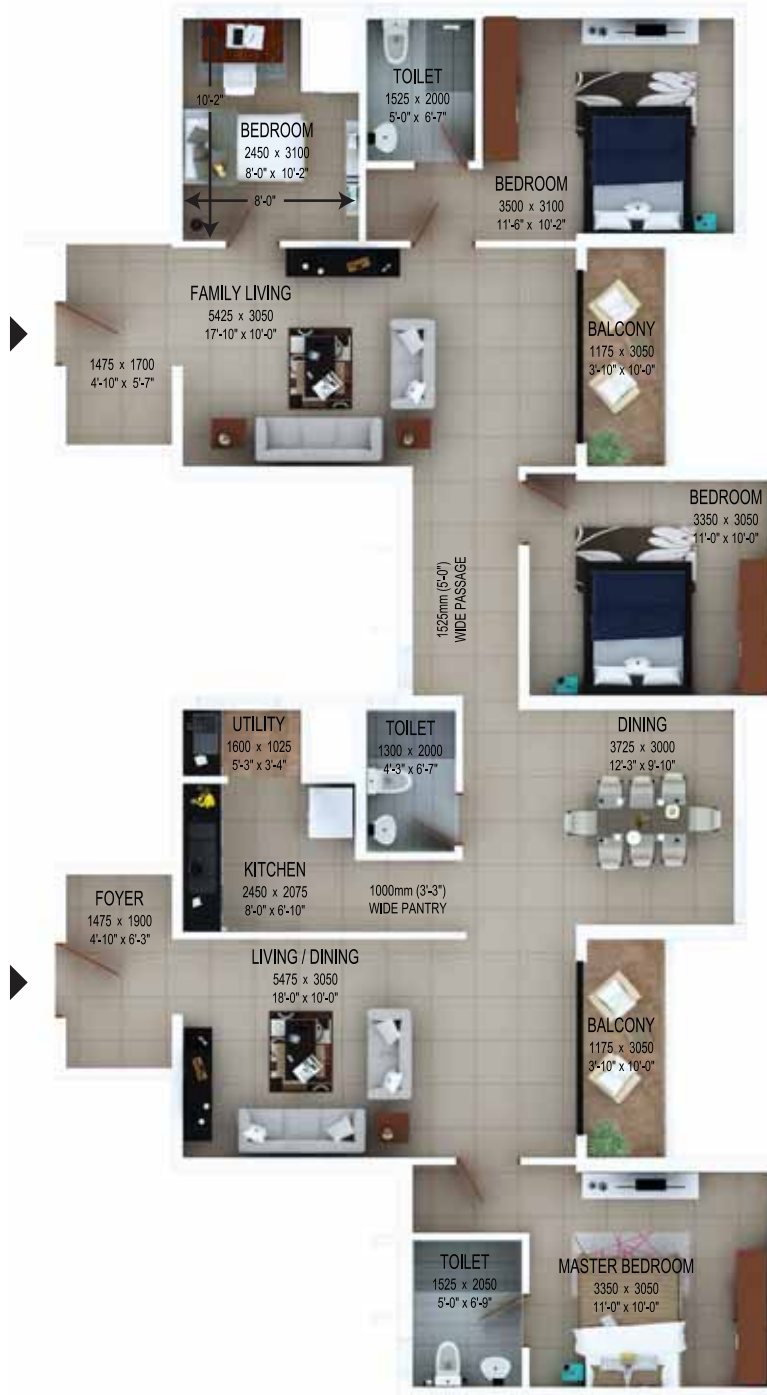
10'-2"

BEDROOM
2450 x 3100
8'-0" x 10'-2"

8'-0"

TOILET
1525 x 2000
5'-0" x 6'-7"

BEDROOM
3500 x 3100
11'-6" x 10'-2"

FAMILY LIVING
5425 x 3050
17'-10" x 10'-0"

1475 x 1700
4'-10" x 5'-7"

BALCONY
1175 x 3050
3'-10" x 10'-0"

BEDROOM
3350 x 3050
11'-0" x 10'-0"

1525mm (5'-0")
WIDE PASSAGE

UTILITY
1600 x 1025
5'-3" x 3'-4"

TOILET
1300 x 2000
4'-3" x 6'-7"

DINING
3725 x 3000
12'-3" x 9'-10"

KITCHEN
2450 x 2075
8'-0" x 6'-10"

1000mm (3'-3")
WIDE PANTRY

FOYER
1475 x 1900
4'-10" x 6'-3"

LIVING / DINING
5475 x 3050
18'-0" x 10'-0"

BALCONY
1175 x 3050
3'-10" x 10'-0"

TOILET
1525 x 2050
5'-0" x 6'-9"

MASTER BEDROOM
3350 x 3050
11'-0" x 10'-0"